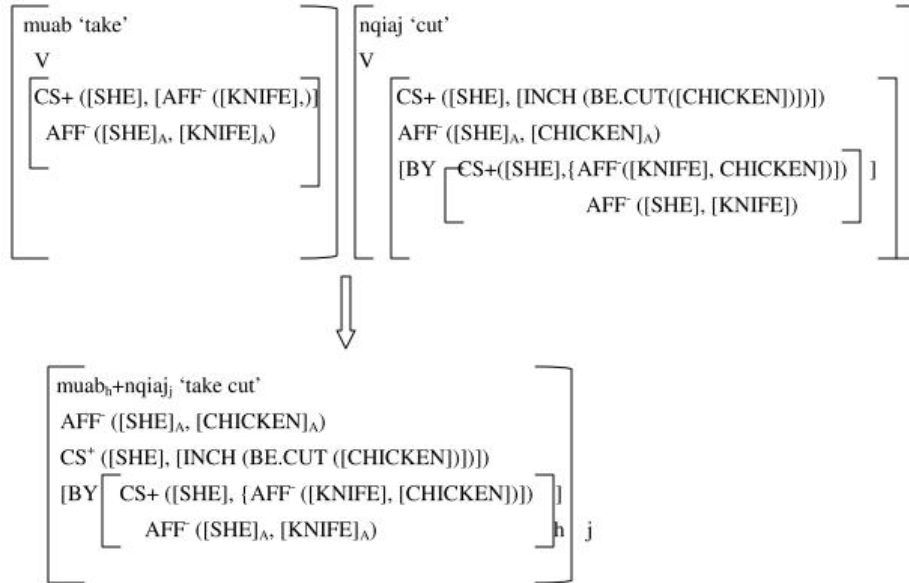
muab 'take'
V
CS+ ([SHE], [AFF$^-$ ([KNIFE],)]
AFF$^-$ ([SHE]$_A$, [KNIFE]$_A$)

nqiaj 'cut'
V
CS+ ([SHE], [INCH (BE.CUT([CHICKEN])])])
AFF$^-$ ([SHE]$_A$, [CHICKEN]$_A$)
[BY CS+([SHE],{AFF$^-$([KNIFE], CHICKEN])]) ]
AFF$^-$ ([SHE], [KNIFE])

muab$_h$+nqiaj$_j$ 'take cut'
AFF$^-$ ([SHE]$_A$, [CHICKEN]$_A$)
CS$^+$ ([SHE], [INCH (BE.CUT ([CHICKEN])])])
[BY CS+ ([SHE], {AFF$^-$ ([KNIFE], [CHICKEN])]) ]
AFF$^-$ ([SHE]$_A$, [KNIFE]$_A$)
h j